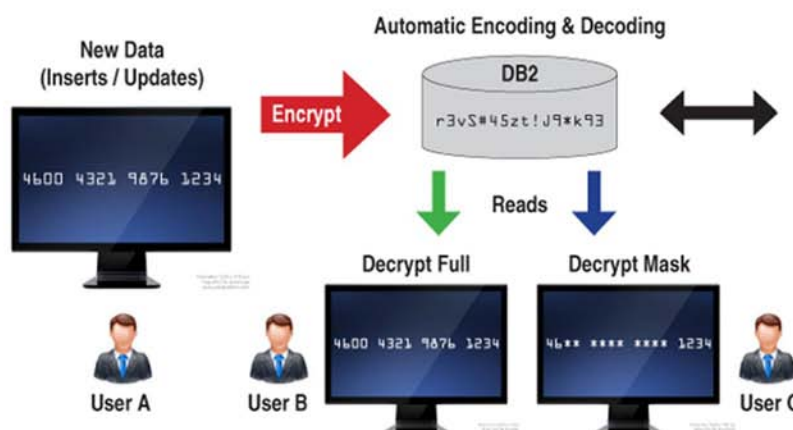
Automatic Encoding & Decoding

New Data
(Inserts / Updates)

Encrypt

DB2

r3vS#45zt!J9*k93

4600 4321 9876 1234

Reads

Decrypt Full

Decrypt Mask

4600 4321 9876 1234

46** **** **** 1234

User A

User B

User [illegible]